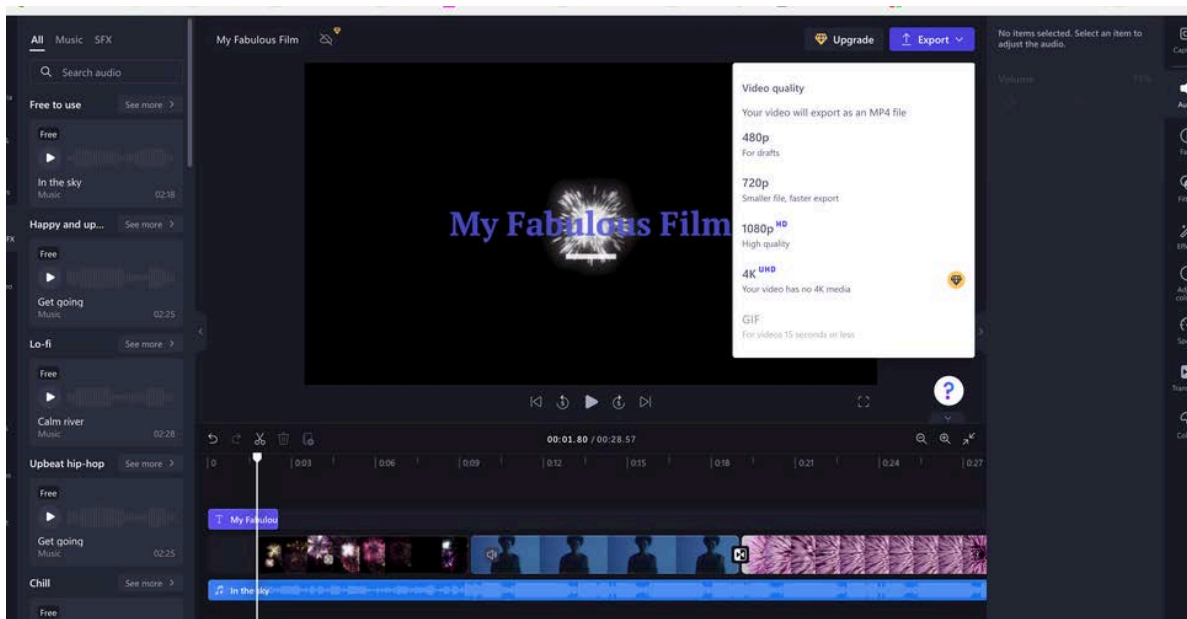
All Music SFX

Search audio

Free to use See more

Free

In the sky
Music 02:18

Happy and up... See more

Free

Get going
Music 02:25

Lo-fi See more

Free

Calm river
Music 02:28

Upbeat hip-hop See more

Free

Get going
Music 02:25

Chill See more

Free

My Fabulous Film

Upgrade Export

Video quality

Your video will export as an MP4 file

480p
For drafts

720p
Smaller file, faster export

1080p HD
High quality

4K UHD
Your video has no 4K media

GIF
For videos 15 seconds or less

My Fabulous Film

00:01.80 / 00:28.57

0 0:03 0:06 0:09 0:12 0:15 0:18 0:21 0:24 0:27

My Fabulou

In the sky

No items selected. Select an item to adjust the audio.